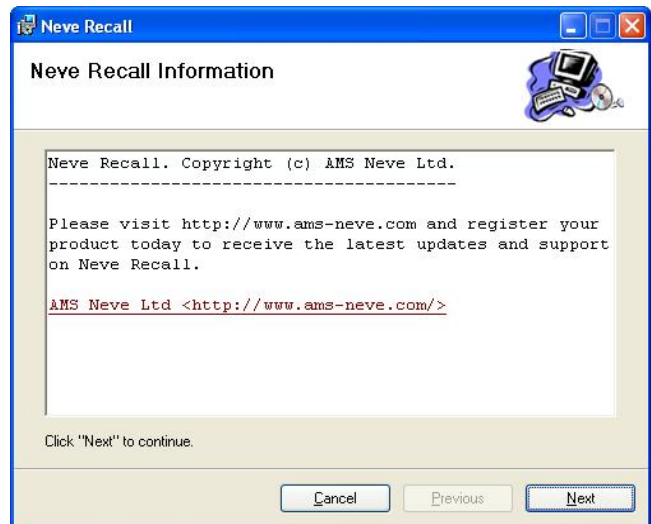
Neve Recall

Neve Recall Information

Neve Recall. Copyright (c) AMS Neve Ltd.
----------------------------------------

Please visit http://www.ams-neve.com and register your product today to receive the latest updates and support on Neve Recall.

AMS Neve Ltd <http://www.ams-neve.com/>

Click "Next" to continue.

Cancel
Previous
Next